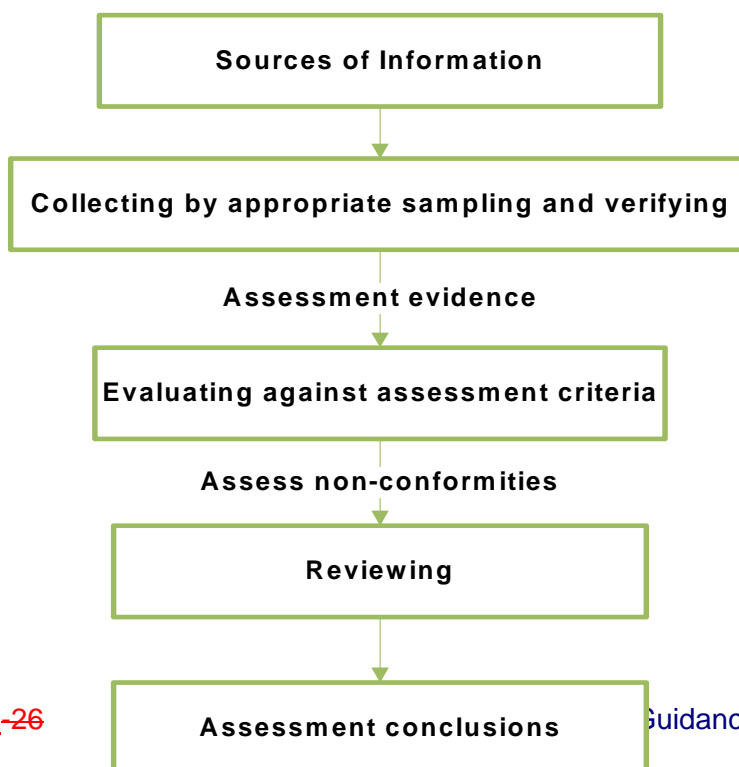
Sources of Information

Collecting by appropriate sampling and verifying

Assessment evidence

Evaluating against assessment criteria

Assess non-conformities

Reviewing

-26

Assessment conclusions

Guidanc